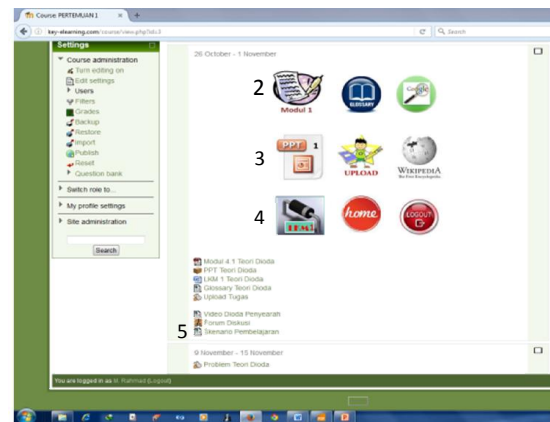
Course: PERTEMUAN 1

key-elearning.com/course/view.php?id=3

Search

Settings

Course administration
Turn editing on
Edit settings
Users
Filters
Grades
Backup
Restore
Import
Publish
Reset
Question bank

Switch role to...

My profile settings

Site administration

Search

26 October - 1 November

2

Modul 1

GLOSSARY

3

PPT 1

UPLOAD

WIKIPEDIA The Free Encyclopedia

4

LKM

home

LOGOUT

Modul 4 1 Teori Dioda
PPT Teori Dioda
LKM 1 Teori Dioda
Glossary Teori Dioda
Upload Tugas

Video Dioda Penyearah
Forum Diskusi
5 Skenario Pembelajaran

9 November - 15 November

Problem Teori Dioda

You are logged in as M. Rahmad (Logout)